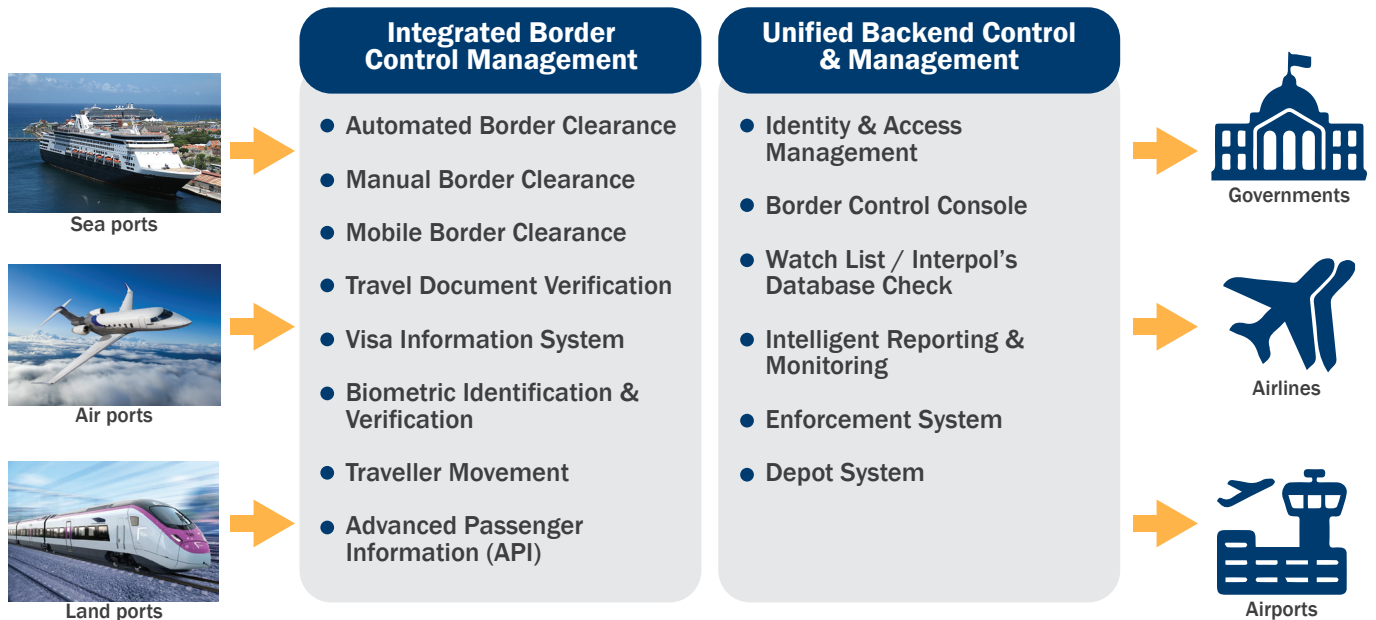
Sea ports

Air ports

Land ports

Integrated Border Control Management

- Automated Border Clearance
- Manual Border Clearance
- Mobile Border Clearance
- Travel Document Verification
- Visa Information System
- Biometric Identification & Verification
- Traveller Movement
- Advanced Passenger Information (API)

Unified Backend Control & Management

- Identity & Access Management
- Border Control Console
- Watch List / Interpol's Database Check
- Intelligent Reporting & Monitoring
- Enforcement System
- Depot System

Governments

Airlines

Airports